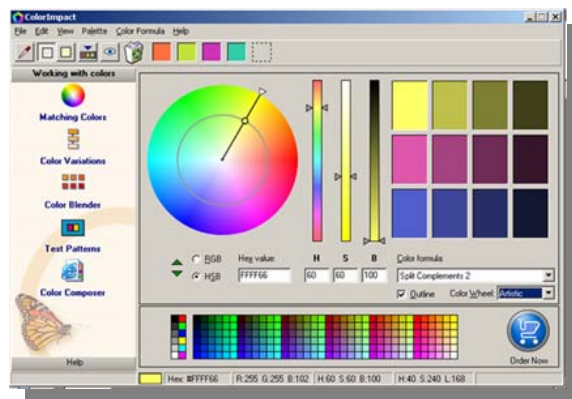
ColorImpact

File Edit View Palette Color Formula Help

Working with colors

Matching Colors

Color Variations

Color Blender

Test Patterns

Color Composer

Help

H S B

RGB

HSB

Hex value:

FFFF66

60 60 100

Color formula

Split Complements 2

Outline

Color Wheel: Artistic

Order Now

Hex: #FFFF66 R:255 G:255 B:102 H:60 S:60 B:100 H:40 S:240 L:168